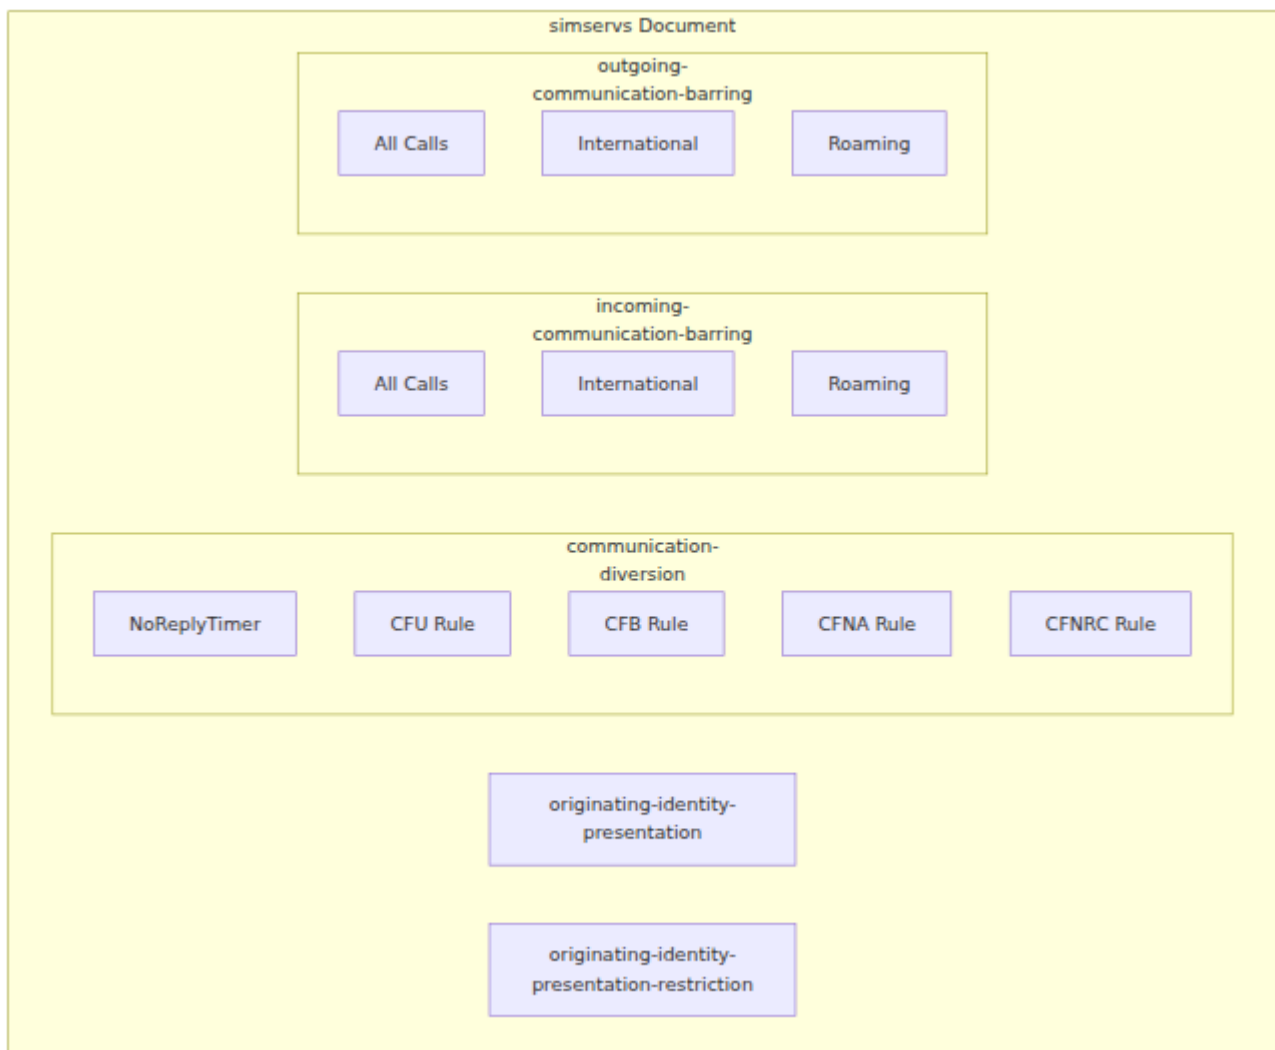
simservs Document

outgoing-communication-barring

All Calls

International

Roaming

incoming-communication-barring

All Calls

International

Roaming

communication-diversion

NoReplyTimer

CFU Rule

CFB Rule

CFNA Rule

CFNRC Rule

originating-identity-presentation

originating-identity-presentation-restriction